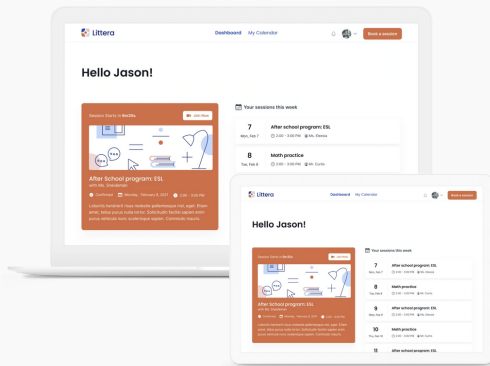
Littera

Dashboard My Calendar

Book a session

Hello Jason!

Session Starts in 9m25s

Join Now

After School program: ESL

with Ms. Smilerman

Confirmed Monday, February 8, 2021 2:00 - 3:00 PM

Lobortis hendrerit risus molestie pellentesque nisl, eget. Etiam amet, tellus purus nulla tortor. Sollicitudin facilis sapien enim purus vehicula nunc volutpat lorem sapien. Commodo mauris.

Your sessions this week

7
Mon, Feb 7

After school program: ESL

2:00 - 3:00 PM Ms. Glenda

8
Tue, Feb 8

Math practice

2:00 - 3:00 PM Mr. Curtis

Littera

Dashboard My Calendar

Book a session

Hello Jason!

Session Starts in 9m25s

Join Now

After school program: ESL

with Ms. Smilerman

Confirmed Monday, February 8, 2021 2:00 - 3:00 PM

Lobortis hendrerit risus molestie pellentesque nisl, eget. Etiam amet, tellus purus nulla tortor. Sollicitudin facilis sapien enim purus vehicula nunc volutpat lorem sapien. Commodo mauris.

Your sessions this week

7
Mon, Feb 7

After school program: ESL

2:00 - 3:00 PM Ms. Glenda

8
Tue, Feb 8

Math practice

2:00 - 3:00 PM Mr. Curtis

9
Wed, Feb 9

After school program: ESL

2:00 - 3:00 PM Ms. Glenda

10
Thu, Feb 10

Math practice

2:00 - 3:00 PM Mr. Curtis

11

After school program: ESL